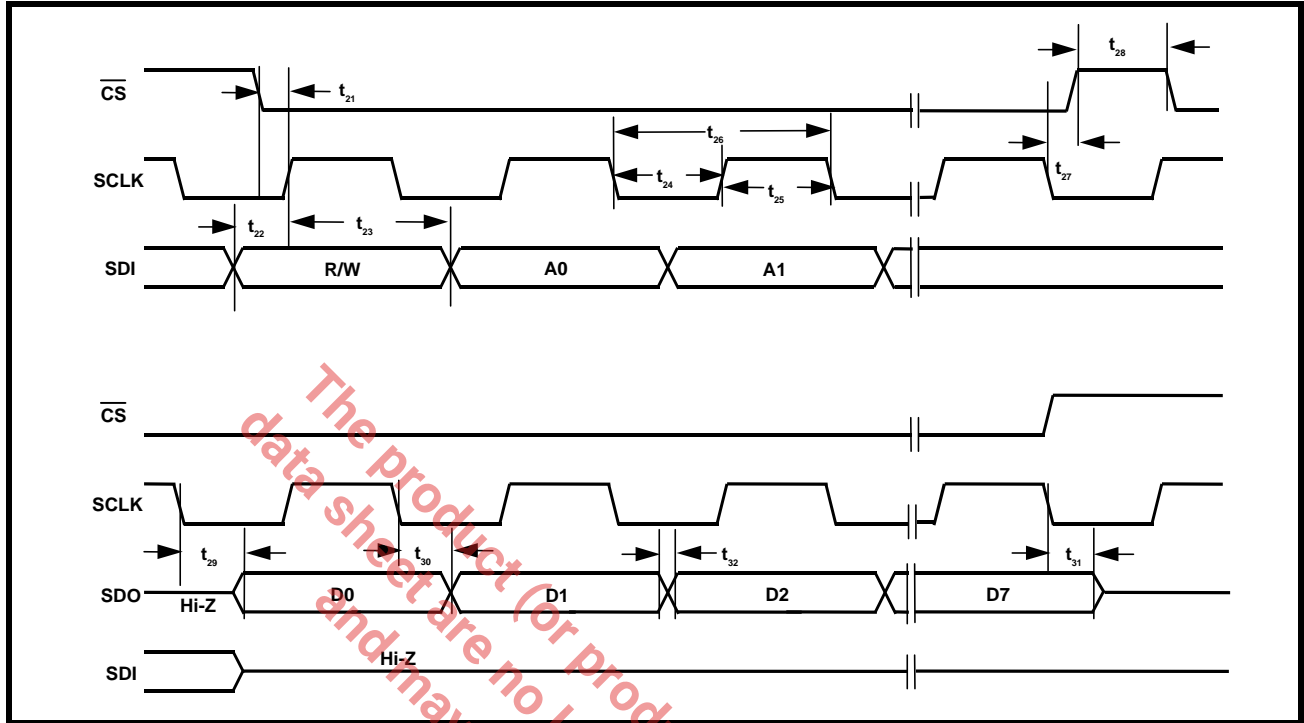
$\overline{CS}$
$t_{28}$
$t_{21}$
$t_{26}$
SCLK
$t_{24}$
$t_{25}$
$t_{27}$
$t_{22}$
$t_{23}$
SDI
R/W
A0
A1

$\overline{CS}$
SCLK
$t_{29}$
$t_{30}$
$t_{32}$
$t_{31}$
SDO
Hi-Z
D0
D1
D2
D7
SDI
Hi-Z

The product (or prod
data sheet are no l
and may